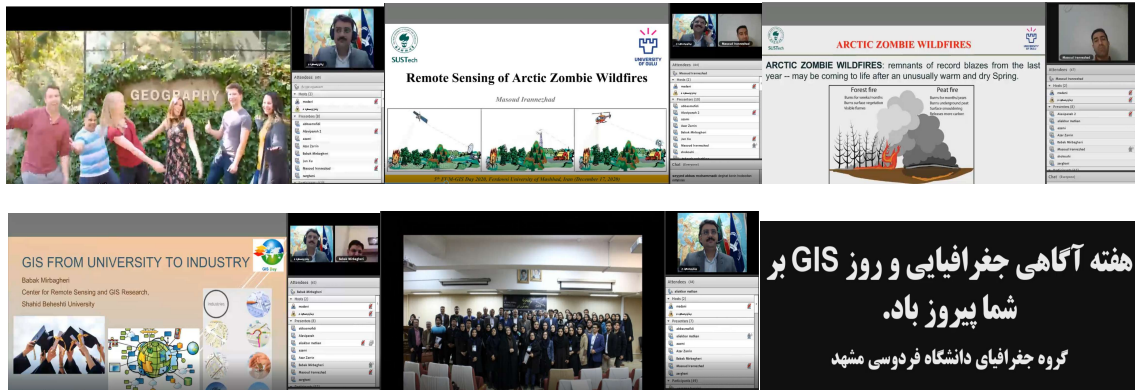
GEOGRAPHY

SUSTech

UNIVERSITY OF OULU

Remote Sensing of Arctic Zombie Wildfires

Masoud Iranmehr

ARCTIC ZOMBIE WILDFIRES

ARCTIC ZOMBIE WILDFIRES: remnants of record blazes from the last year – may be coming to life after an unusually warm and dry Spring.

Forest fire

Peat fire

Attendees

Hosts

Presenters

Chat

GIS FROM UNIVERSITY TO INDUSTRY

Babak Mirbaghen

Center for Remote Sensing and GIS Research,

Shahid Beheshti University

GIS Day

هفته آگاهی جغرافیایی و روز GIS بر شما پیروز باد.

گروه جغرافیای دانشگاه فردوسی مشهد